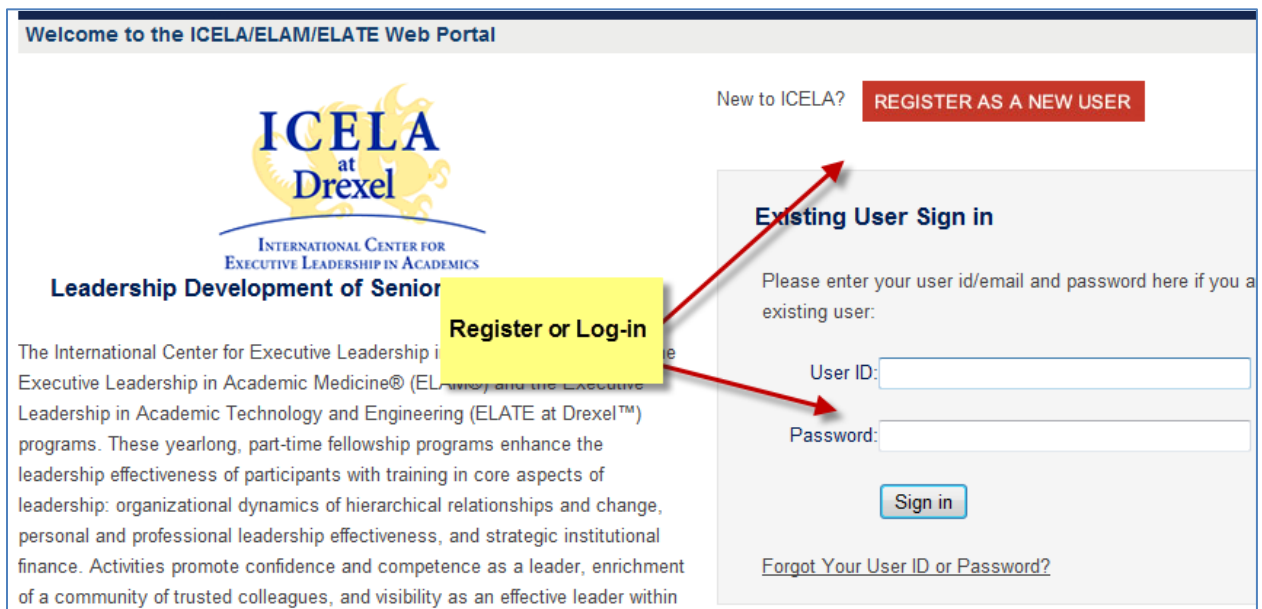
Welcome to the ICELA/ELAM/ELATE Web Portal

ICELA
at
Drexel
INTERNATIONAL CENTER FOR
EXECUTIVE LEADERSHIP IN ACADEMICS

Leadership Development of Senior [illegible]

Register or Log-in

The International Center for Executive Leadership i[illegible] Executive Leadership in Academic Medicine® (ELAM®) and the Executive Leadership in Academic Technology and Engineering (ELATE at Drexel™) programs. These yearlong, part-time fellowship programs enhance the leadership effectiveness of participants with training in core aspects of leadership: organizational dynamics of hierarchical relationships and change, personal and professional leadership effectiveness, and strategic institutional finance. Activities promote confidence and competence as a leader, enrichment of a community of trusted colleagues, and visibility as an effective leader within

New to ICELA?
REGISTER AS A NEW USER

Existing User Sign in

Please enter your user id/email and password here if you a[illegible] existing user:

User ID:

Password:

Sign in

Forgot Your User ID or Password?